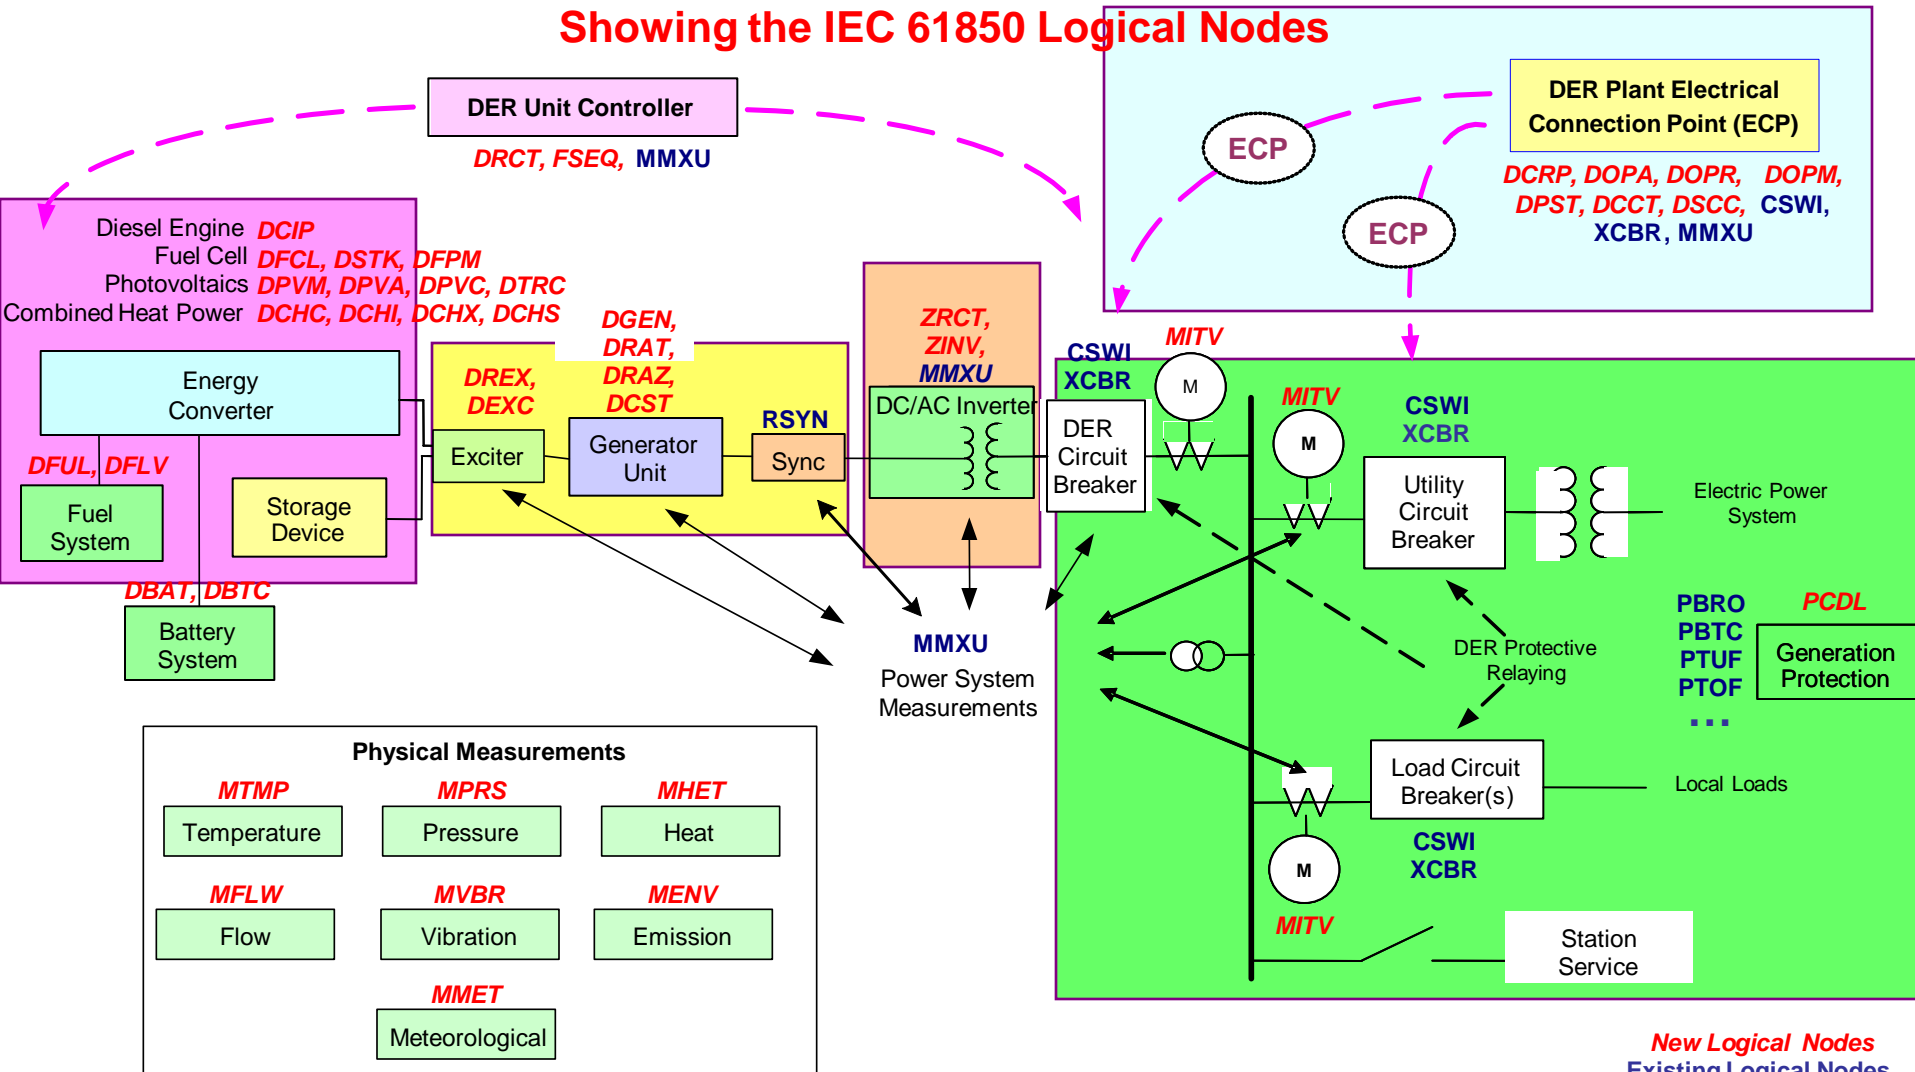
Showing the IEC 61850 Logical Nodes

DER Unit Controller
DRCT, FSEQ, MMXU

DER Plant Electrical Connection Point (ECP)
ECP
ECP
DCRP, DOPA, DOPR, DOPM, DPST, DCCT, DSCC, CSWI, XCBR, MMXU

Diesel Engine DCIP
Fuel Cell DFCL, DSTK, DFPM
Photovoltaics DPVM, DPVA, DPVC, DTRC
Combined Heat Power DCHC, DCHI, DCHX, DCHS

Energy Converter
DFUL, DFLV
Fuel System
Storage Device
DBAT, DBTC
Battery System

DGEN, DRAT, DRAZ, DCST
DREX, DEXC
Exciter
Generator Unit
RSYN
Sync

ZRCT, ZINV, MMXU
DC/AC Inverter

CSWI
XCBR
MITV
M
DER Circuit Breaker
MITV
M
CSWI
XCBR
Utility Circuit Breaker
Electric Power System

MMXU
Power System Measurements

DER Protective Relaying
PBRO
PBTC
PTUF
PTOF
...
PCDL
Generation Protection

Load Circuit Breaker(s)
Local Loads
CSWI
XCBR
M
MITV
Station Service

Physical Measurements
MTMP
Temperature
MPRS
Pressure
MHET
Heat
MFLW
Flow
MVBR
Vibration
MENV
Emission
MMET
Meteorological

New Logical Nodes
Existing Logical Nodes